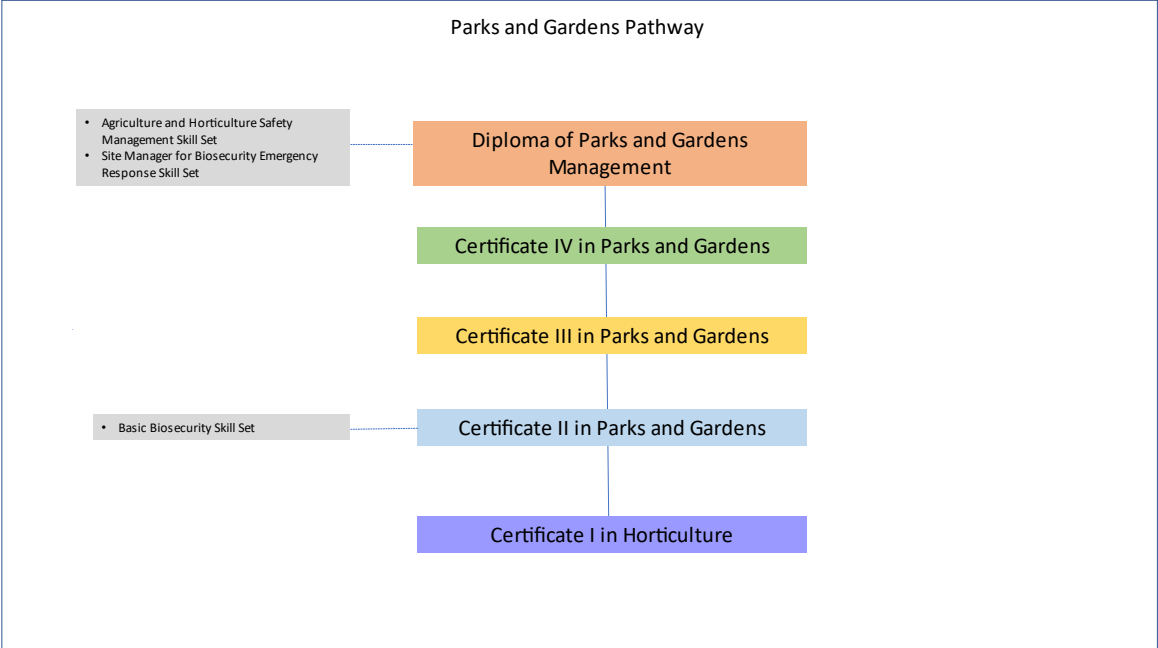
Parks and Gardens Pathway

• Agriculture and Horticulture Safety Management Skill Set
• Site Manager for Biosecurity Emergency Response Skill Set

Diploma of Parks and Gardens Management

Certificate IV in Parks and Gardens

Certificate III in Parks and Gardens

• Basic Biosecurity Skill Set

Certificate II in Parks and Gardens

Certificate I in Horticulture